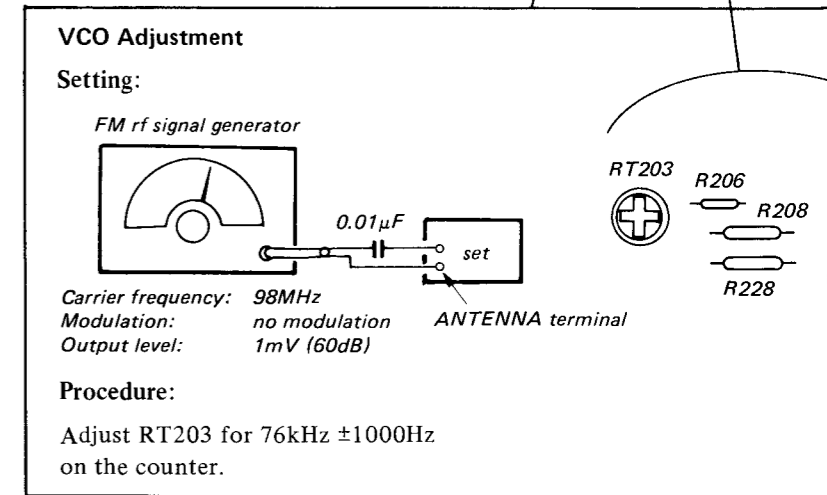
VCO Adjustment

Setting:

FM rf signal generator

$0.01\mu F$

set

RT203

R206

R208

R228

| Carrier frequency: | 98MHz |
|---|---|
| Modulation: | no modulation |
| Output level: | 1mV (60dB) |

ANTENNA terminal

Procedure:

Adjust RT203 for 76kHz ±1000Hz on the counter.